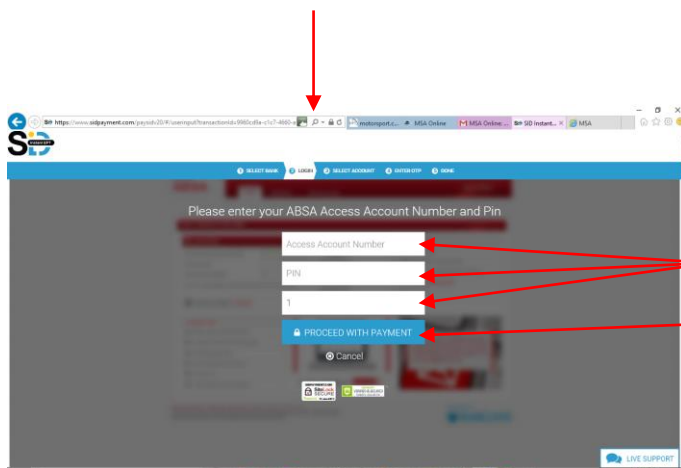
https://www.sidpayment.com/paysdv20/#/userinput?transactionId=8960cd8a-c1c7-4860-a

motorsport.c... MSA Online MSA Online ... SID Instant... MSA

SID INSTANT EFT

SELECT BANK LOGIN SELECT ACCOUNT ENTER OTP DONE

Please enter your ABSA Access Account Number and Pin

Access Account Number

PIN

1

PROCEED WITH PAYMENT

Cancel

SiteLock SECURE

LIVE SUPPORT